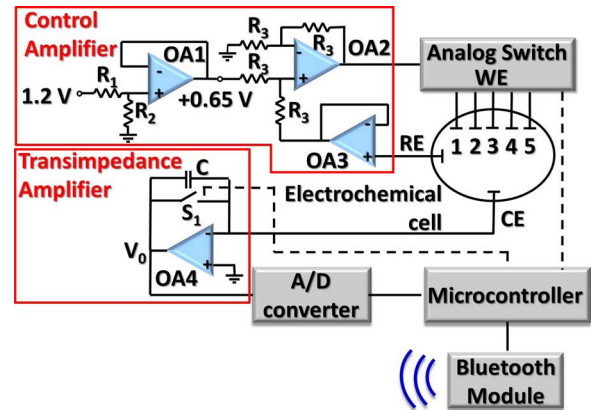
Control Amplifier

OA1

$R_1$

$R_2$

1.2 V

+0.65 V

$R_3$

$R_3$

$R_3$

$R_3$

OA2

OA3

Analog Switch WE

RE

1 2 3 4 5

Transimpedance Amplifier

C

$S_1$

$V_0$

OA4

Electrochemical cell

CE

A/D converter

Microcontroller

Bluetooth Module